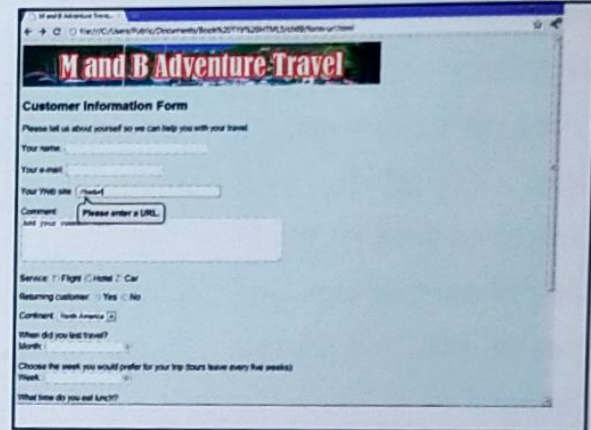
M and B Adventure Trave...

file:///C:/Users/Public/Documents/Book%20TYY%20HTML5/ch09/form-url.html

M and B Adventure Travel

Customer Information Form

Please tell us about yourself so we can help you with your travel.

Your name:

Your e-mail:

Your Web site: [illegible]

Comment: Please enter a URL.

Add your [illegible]

Service: Flight Hotel Car

Returning customer: Yes No

Continent: North America

When did you last travel?
Month:

Choose the week you would prefer for your trip (tours leave every five weeks)
Week:

What time do you eat lunch?